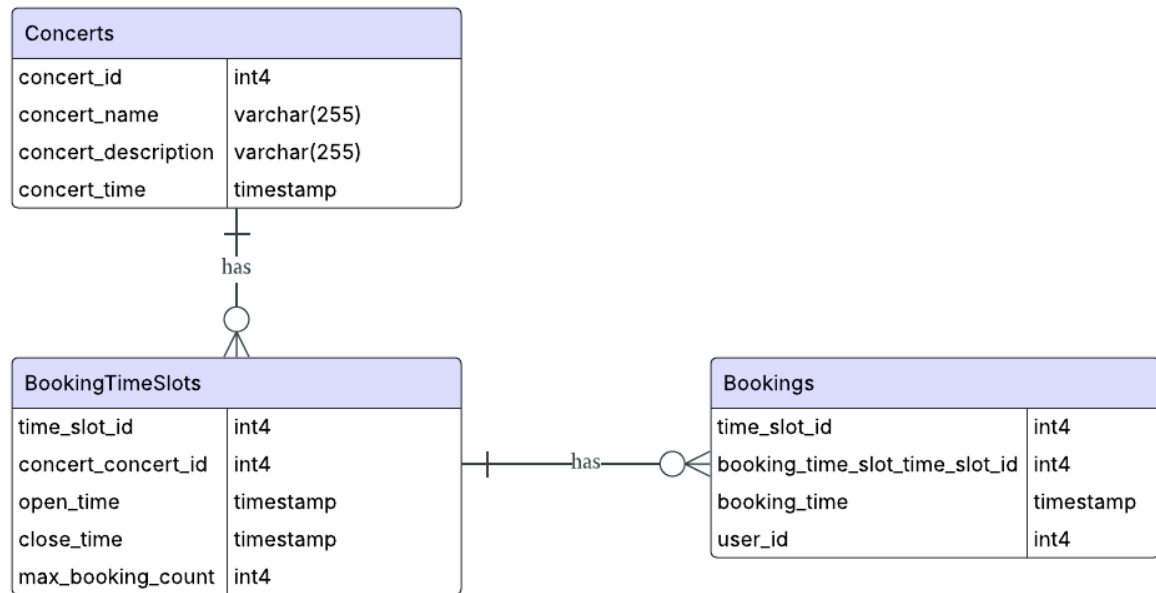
Concerts

| concert_id | int4 |
|---|---|
| concert_name | varchar(255) |
| concert_description | varchar(255) |
| concert_time | timestamp |

has

BookingTimeSlots

| time_slot_id | int4 |
|---|---|
| concert_concert_id | int4 |
| open_time | timestamp |
| close_time | timestamp |
| max_booking_count | int4 |

has

Bookings

| time_slot_id | int4 |
|---|---|
| booking_time_slot_time_slot_id | int4 |
| booking_time | timestamp |
| user_id | int4 |